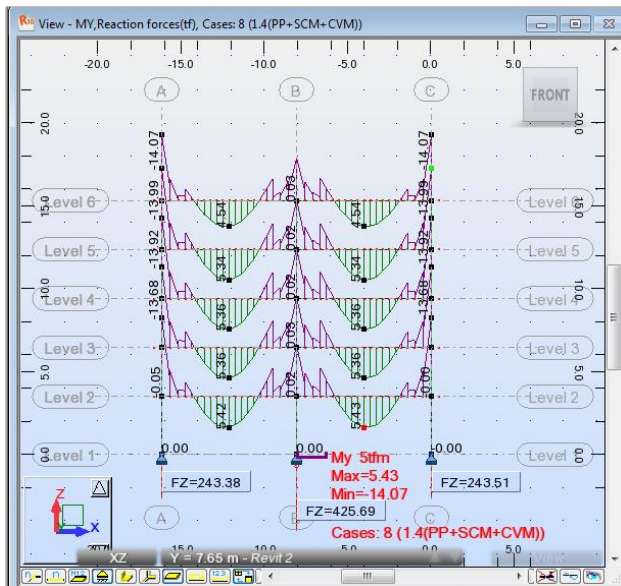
View - MY,Reaction forces(tf), Cases: 8 (1.4(PP+SCM+CVM))

-20.0 -15.0 -10.0 -5.0 0.0 5.0

FRONT

A B C

20.0 20.0

15.0 15.0

10.0 10.0

5.0 5.0

0.0 0.0

Level 6 Level 6
Level 5 Level 5
Level 4 Level 4
Level 3 Level 3
Level 2 Level 2
Level 1 Level 1

-14.07 -13.99 -13.92 -13.68 0.05

-14.07 -13.99 -13.92 -13.68 0.00

0.03 0.02 0.02 0.03 0.02

5.34 5.34 5.36 5.36 5.42

5.34 5.34 5.36 5.36 5.43

0.00 0.00 0.00

My 5tfm
Max=5.43
Min=-14.07

FZ=243.38
FZ=425.69
FZ=243.51

Cases: 8 (1.4(PP+SCM+CVM))

A B C

XZ Y = 7.65 m - Revit 2

15.0 10.0 5.0 5.0